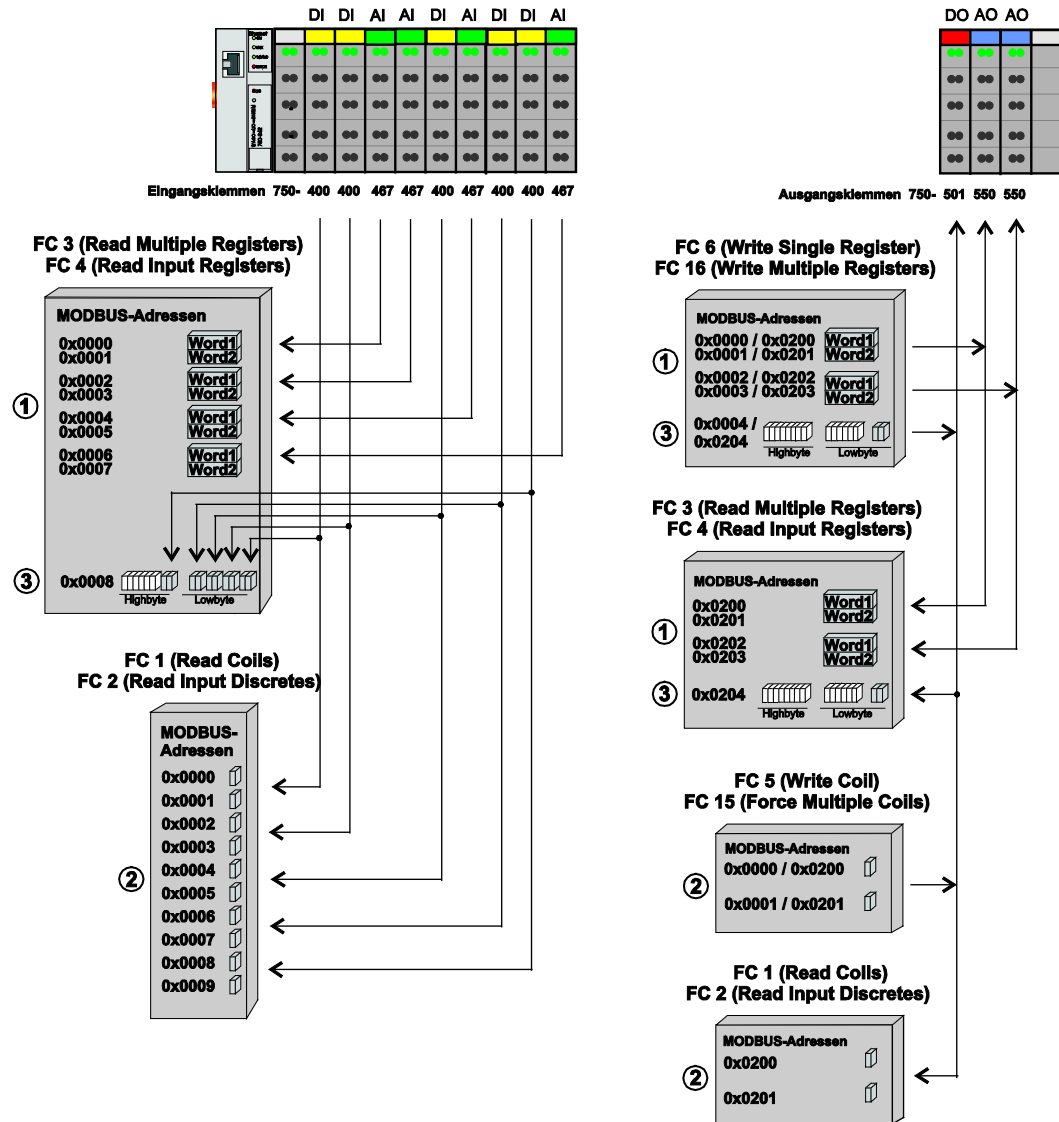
DI DI AI AI DI AI DI DI AI

DO AO AO

Eingangsklemmen 750- 400 400 467 467 400 467 400 400 467

Ausgangsklemmen 750- 501 550 550

FC 3 (Read Multiple Registers)
FC 4 (Read Input Registers)

MODBUS-Adressen
0x0000
0x0001
Word1
Word2
0x0002
0x0003
Word1
Word2
0x0004
0x0005
Word1
Word2
0x0006
0x0007
Word1
Word2

①

③ 0x0008 Highbyte Lowbyte

FC 1 (Read Coils)
FC 2 (Read Input Discretes)

MODBUS-Adressen
0x0000
0x0001
0x0002
0x0003
② 0x0004
0x0005
0x0006
0x0007
0x0008
0x0009

FC 6 (Write Single Register)
FC 16 (Write Multiple Registers)

MODBUS-Adressen
① 0x0000 / 0x0200
0x0001 / 0x0201
Word1
Word2
0x0002 / 0x0202
0x0003 / 0x0203
Word1
Word2
③ 0x0004 /
0x0204
Highbyte Lowbyte

FC 3 (Read Multiple Registers)
FC 4 (Read Input Registers)

MODBUS-Adressen
① 0x0200
0x0201
Word1
Word2
0x0202
0x0203
Word1
Word2
③ 0x0204 Highbyte Lowbyte

FC 5 (Write Coil)
FC 15 (Force Multiple Coils)

MODBUS-Adressen
② 0x0000 / 0x0200
0x0001 / 0x0201

FC 1 (Read Coils)
FC 2 (Read Input Discretes)

MODBUS-Adressen
② 0x0200
0x0201